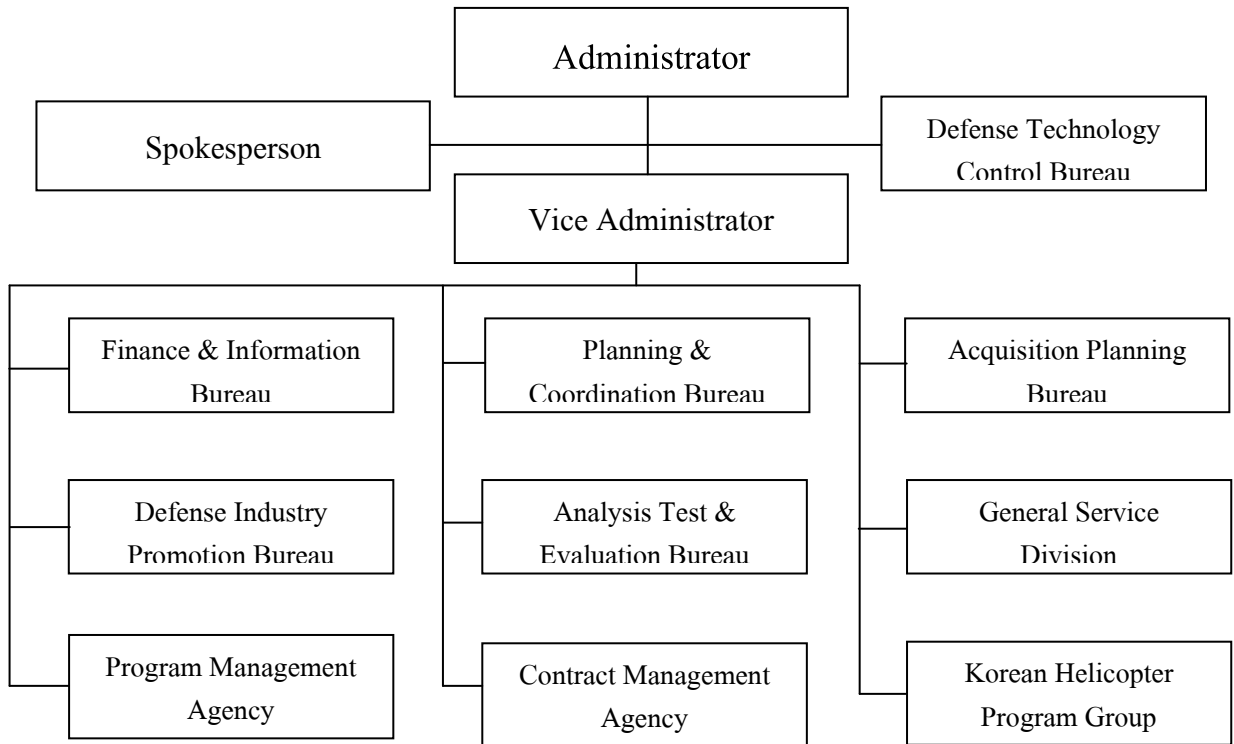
Administrator

Spokesperson

Defense Technology Control Bureau

Vice Administrator

Finance & Information Bureau

Defense Industry Promotion Bureau

Program Management Agency

Planning & Coordination Bureau

Analysis Test & Evaluation Bureau

Contract Management Agency

Acquisition Planning Bureau

General Service Division

Korean Helicopter Program Group